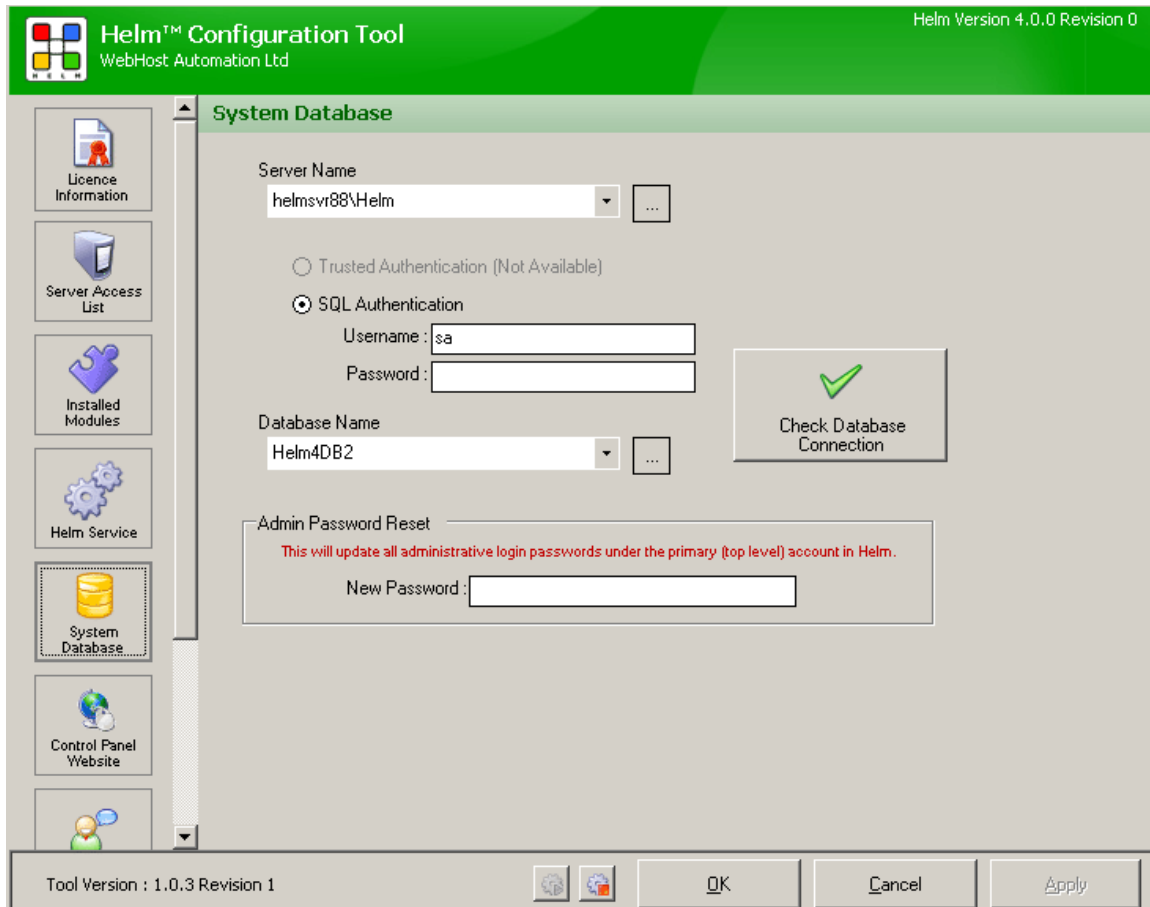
Helm™ Configuration Tool
WebHost Automation Ltd

Helm Version 4.0.0 Revision 0

Licence Information

Server Access List

Installed Modules

Helm Service

System Database

Control Panel Website

System Database

Server Name
helmsvr88\Helm
...

Trusted Authentication (Not Available)
SQL Authentication
Username : sa
Password :

Check Database Connection

Database Name
Helm4DB2
...

Admin Password Reset
This will update all administrative login passwords under the primary (top level) account in Helm.
New Password :

Tool Version : 1.0.3 Revision 1

OK
Cancel
Apply